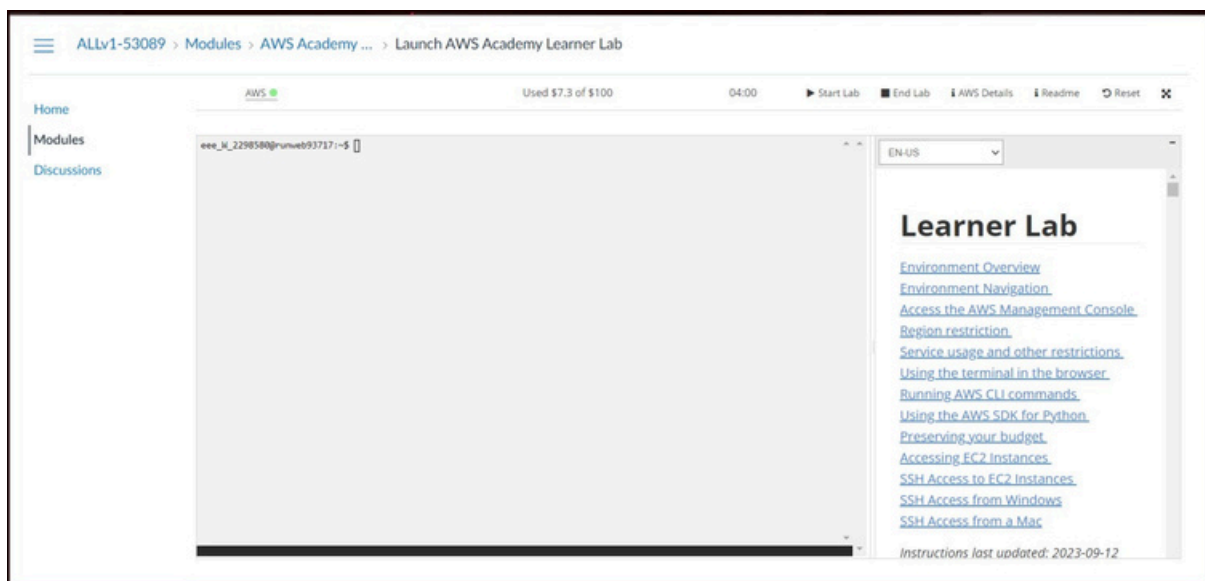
ALLv1-53089 > Modules > AWS Academy ... > Launch AWS Academy Learner Lab

Home
Modules
Discussions

AWS

Used $7.3 of $100

04:00

▶ Start Lab

■ End Lab

i AWS Details

i Readme

Reset

eee_W_2298580@runweb93717:~$

EN-US

Learner Lab

Environment Overview
Environment Navigation
Access the AWS Management Console
Region restriction
Service usage and other restrictions
Using the terminal in the browser
Running AWS CLI commands
Using the AWS SDK for Python
Preserving your budget
Accessing EC2 Instances
SSH Access to EC2 Instances
SSH Access from Windows
SSH Access from a Mac

Instructions last updated: 2023-09-12